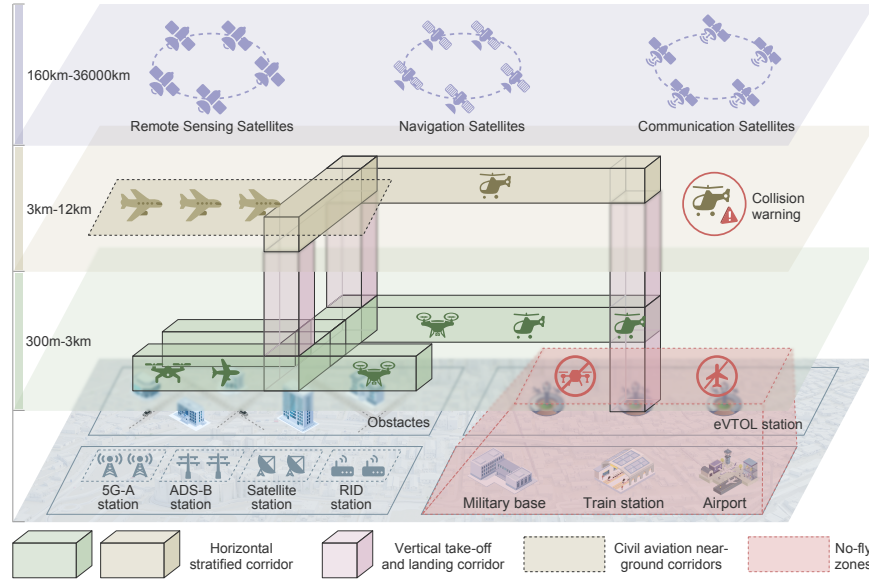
160km-36000km

Remote Sensing Satellites

Navigation Satellites

Communication Satellites

3km-12km

Collision warning

300m-3km

Obstactes

eVTOL station

5G-A station

ADS-B station

Satellite station

RID station

Military base

Train station

Airport

Horizontal stratified corridor

Vertical take-off and landing corridor

Civil aviation near-ground corridors

No-fly zones